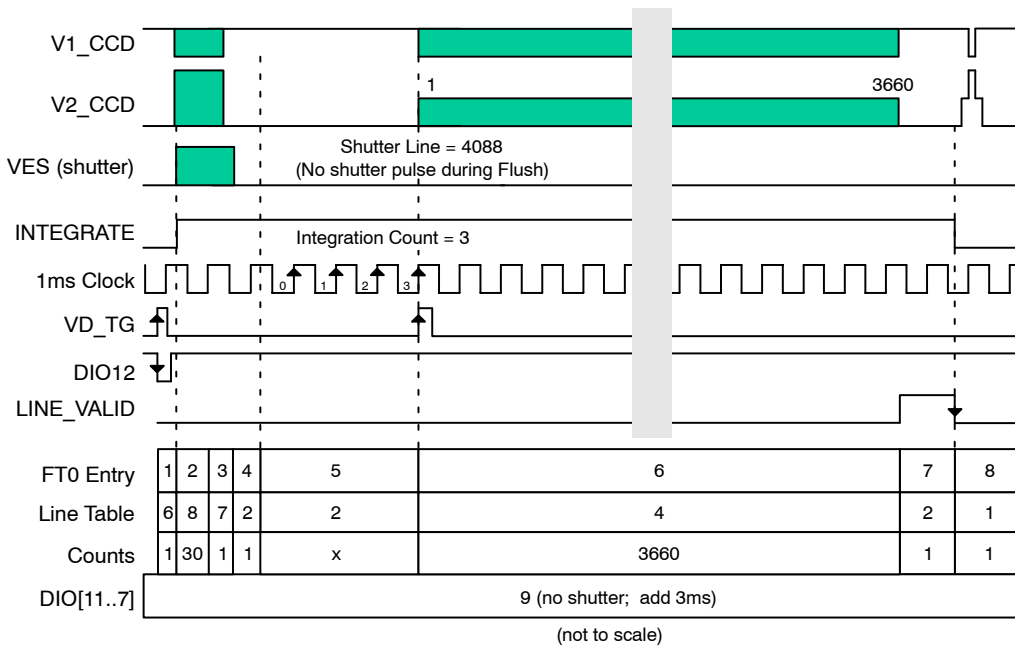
V1_CCD

V2_CCD

1

3660

VES (shutter)

Shutter Line = 4088
(No shutter pulse during Flush)

INTEGRATE

Integration Count = 3

1ms Clock

0 1 2 3

VD_TG

DIO12

LINE_VALID

| FT0 Entry | 1 | 2 | 3 | 4 | 5 | 6 | 7 | 8 |
|---|---|---|---|---|---|---|---|---|
| Line Table | 6 | 8 | 7 | 2 | 2 | 4 | 2 | 1 |
| Counts | 1 | 30 | 1 | 1 | x | 3660 | 1 | 1 |
| DIO[11..7] | 9 (no shutter; add 3ms) | | | | | | | |

(not to scale)